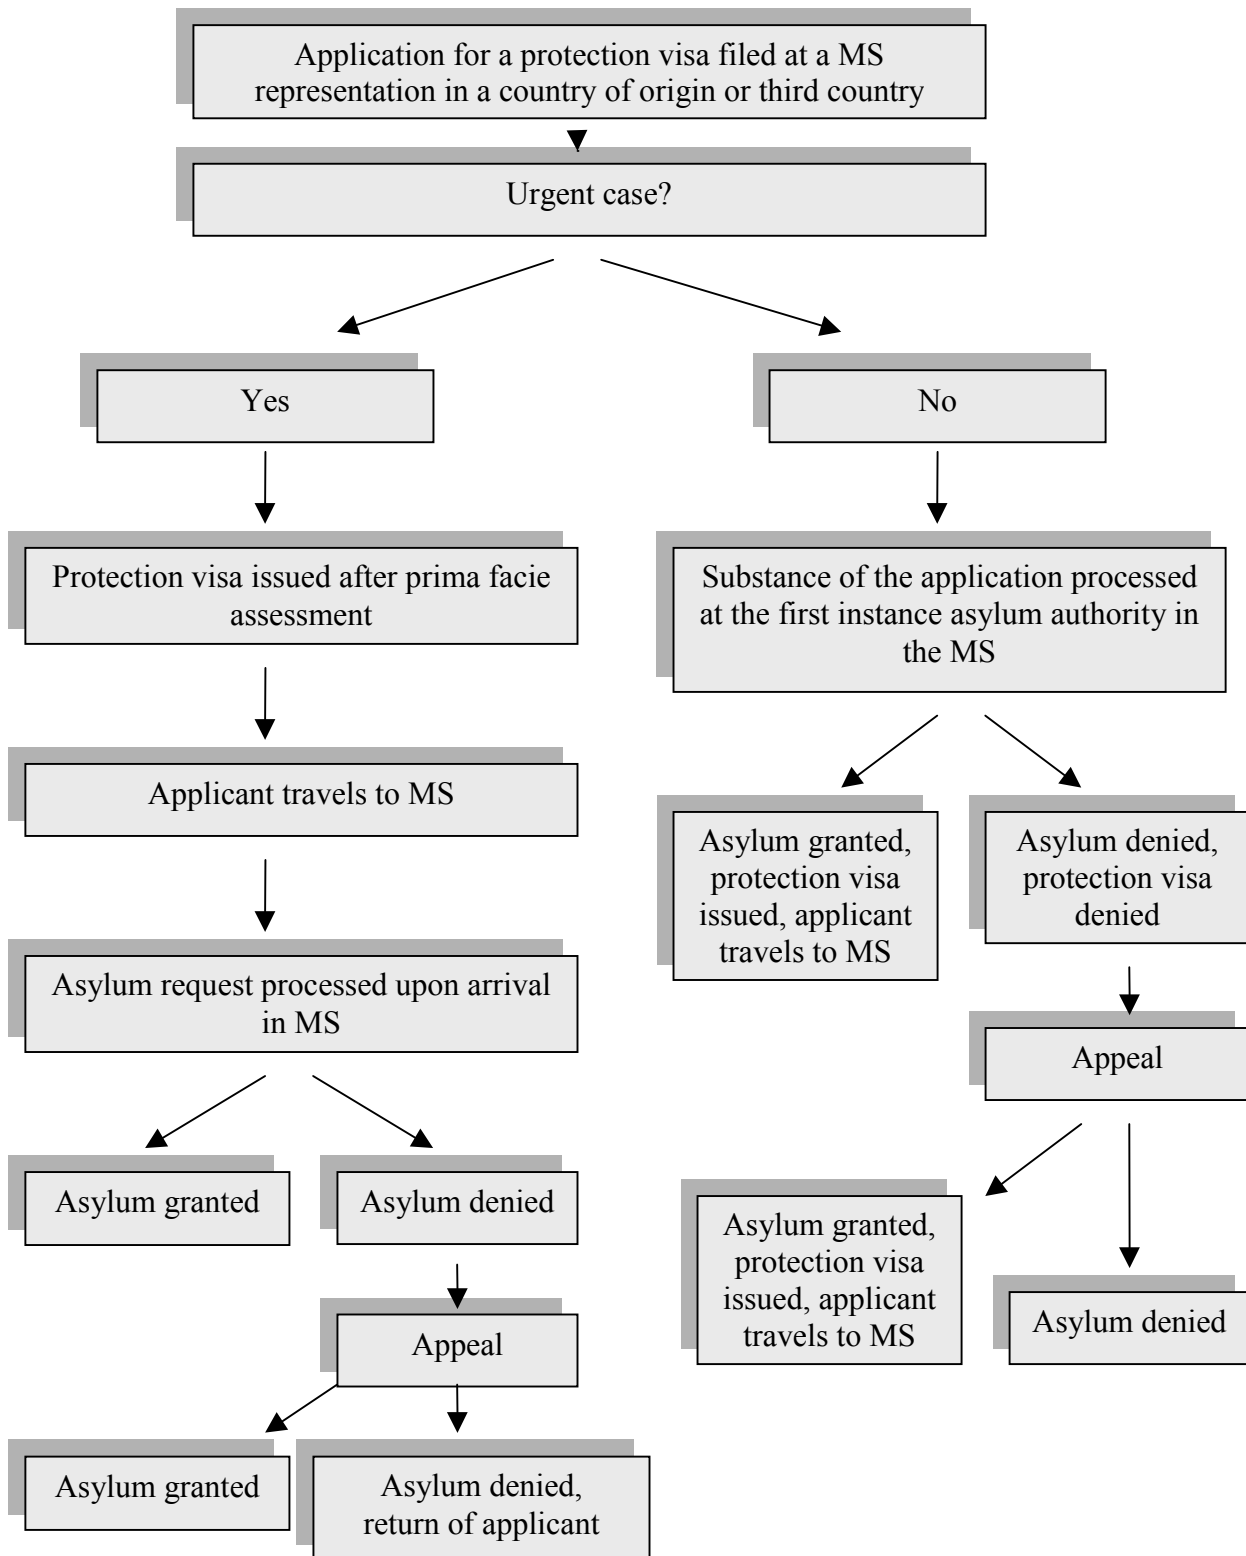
Application for a protection visa filed at a MS representation in a country of origin or third country

Urgent case?

Yes

No

Protection visa issued after prima facie assessment

Applicant travels to MS

Asylum request processed upon arrival in MS

Asylum granted

Asylum denied

Appeal

Asylum granted

Asylum denied, return of applicant

Substance of the application processed at the first instance asylum authority in the MS

Asylum granted, protection visa issued, applicant travels to MS

Asylum denied, protection visa denied

Appeal

Asylum granted, protection visa issued, applicant travels to MS

Asylum denied